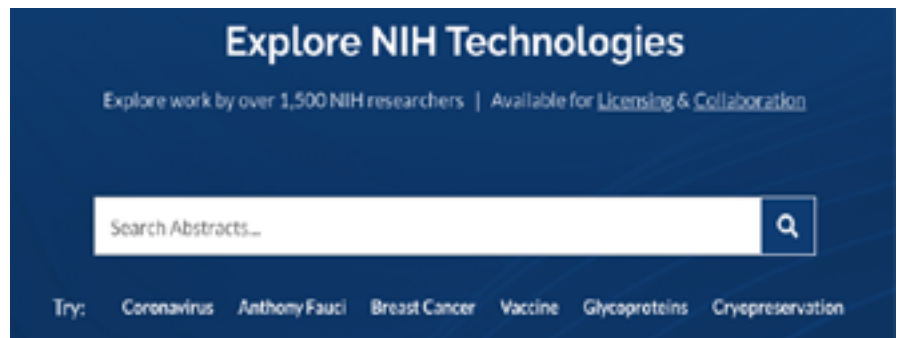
Explore NIH Technologies

Explore work by over 1,500 NIH researchers | Available for Licensing & Collaboration

Search Abstracts...

Try: Coronavirus Anthony Fauci Breast Cancer Vaccine Glycoproteins Cryopreservation